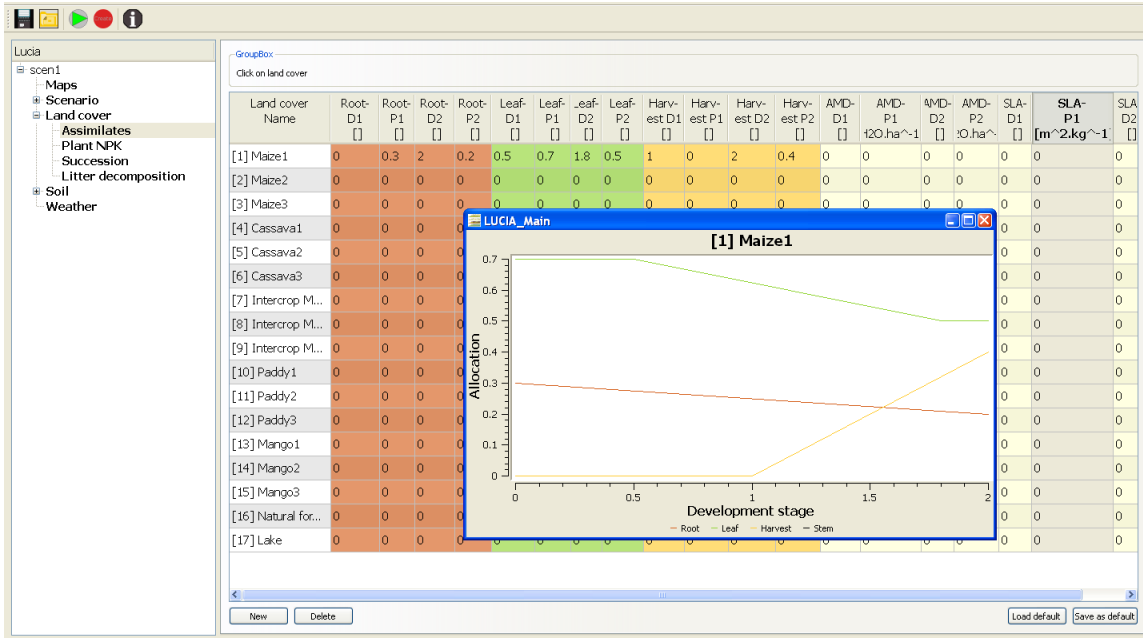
Lucia
scen1
Maps
Scenario
Land cover
Assimilates
Plant NPK
Succession
Litter decomposition
Soil
Weather

GroupBox
Click on land cover

| Land cover Name | Root-D1 [] | Root-P1 [] | Root-D2 [] | Root-P2 [] | Leaf-D1 [] | Leaf-P1 [] | Leaf-D2 [] | Leaf-P2 [] | Harvest D1 [] | Harvest P1 [] | Harvest D2 [] | Harvest P2 [] | AMD-D1 [] | AMD-P1 H2O.ha^-1 | AMD-D2 [] | AMD-P2 H2O.ha^- | SLA-D1 [] | SLA-P1 [m^2.kg^-1] | SLA-D2 [] |
|---|---|---|---|---|---|---|---|---|---|---|---|---|---|---|---|---|---|---|---|
| [1] Maize1 | 0 | 0.3 | 2 | 0.2 | 0.5 | 0.7 | 1.8 | 0.5 | 1 | 0 | 2 | 0.4 | 0 | 0 | 0 | 0 | 0 | 0 | 0 |
| [2] Maize2 | 0 | 0 | 0 | 0 | 0 | 0 | 0 | 0 | 0 | 0 | 0 | 0 | 0 | 0 | 0 | 0 | 0 | 0 | 0 |
| [3] Maize3 | 0 | 0 | 0 | 0 | 0 | 0 | 0 | 0 | 0 | 0 | 0 | 0 | 0 | 0 | 0 | 0 | 0 | 0 | 0 |
| [4] Cassava1 | 0 | 0 | 0 | 0 | | | | | | | | | | | | | 0 | 0 | 0 |
| [5] Cassava2 | 0 | 0 | 0 | 0 | | | | | | | | | | | | | 0 | 0 | 0 |
| [6] Cassava3 | 0 | 0 | 0 | 0 | | | | | | | | | | | | | 0 | 0 | 0 |
| [7] Intercrop M... | 0 | 0 | 0 | 0 | | | | | | | | | | | | | 0 | 0 | 0 |
| [8] Intercrop M... | 0 | 0 | 0 | 0 | | | | | | | | | | | | | 0 | 0 | 0 |
| [9] Intercrop M... | 0 | 0 | 0 | 0 | | | | | | | | | | | | | 0 | 0 | 0 |
| [10] Paddy1 | 0 | 0 | 0 | 0 | | | | | | | | | | | | | 0 | 0 | 0 |
| [11] Paddy2 | 0 | 0 | 0 | 0 | | | | | | | | | | | | | 0 | 0 | 0 |
| [12] Paddy3 | 0 | 0 | 0 | 0 | | | | | | | | | | | | | 0 | 0 | 0 |
| [13] Mango1 | 0 | 0 | 0 | 0 | | | | | | | | | | | | | 0 | 0 | 0 |
| [14] Mango2 | 0 | 0 | 0 | 0 | | | | | | | | | | | | | 0 | 0 | 0 |
| [15] Mango3 | 0 | 0 | 0 | 0 | | | | | | | | | | | | | 0 | 0 | 0 |
| [16] Natural for... | 0 | 0 | 0 | 0 | | | | | | | | | | | | | 0 | 0 | 0 |
| [17] Lake | 0 | 0 | 0 | 0 | 0 | 0 | 0 | 0 | 0 | 0 | 0 | 0 | 0 | 0 | 0 | 0 | 0 | 0 | 0 |

LUCIA_Main
[1] Maize1
Allocation
0.7
0.6
0.5
0.4
0.3
0.2
0.1
0
0 0.5 1 1.5 2
Development stage
Root Leaf Harvest Stem

New Delete Load default Save as default